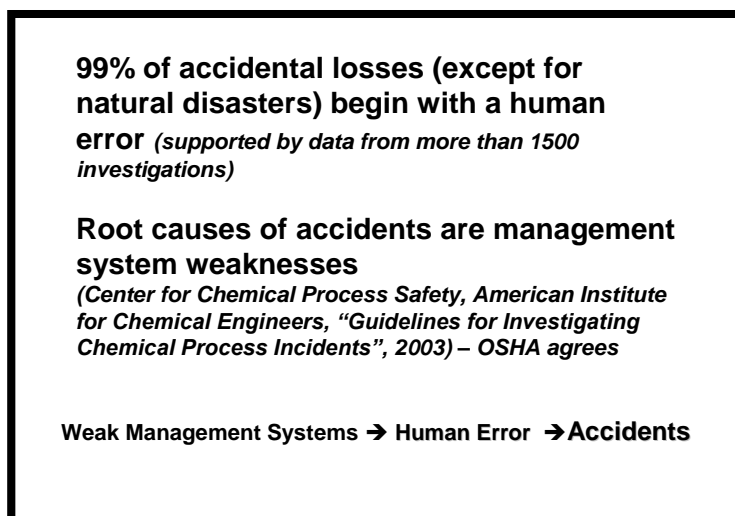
99% of accidental losses (except for natural disasters) begin with a human error *(supported by data from more than 1500 investigations)*

Root causes of accidents are management system weaknesses
*(Center for Chemical Process Safety, American Institute for Chemical Engineers, "Guidelines for Investigating Chemical Process Incidents", 2003) – OSHA agrees*

Weak Management Systems ➔ Human Error ➔Accidents